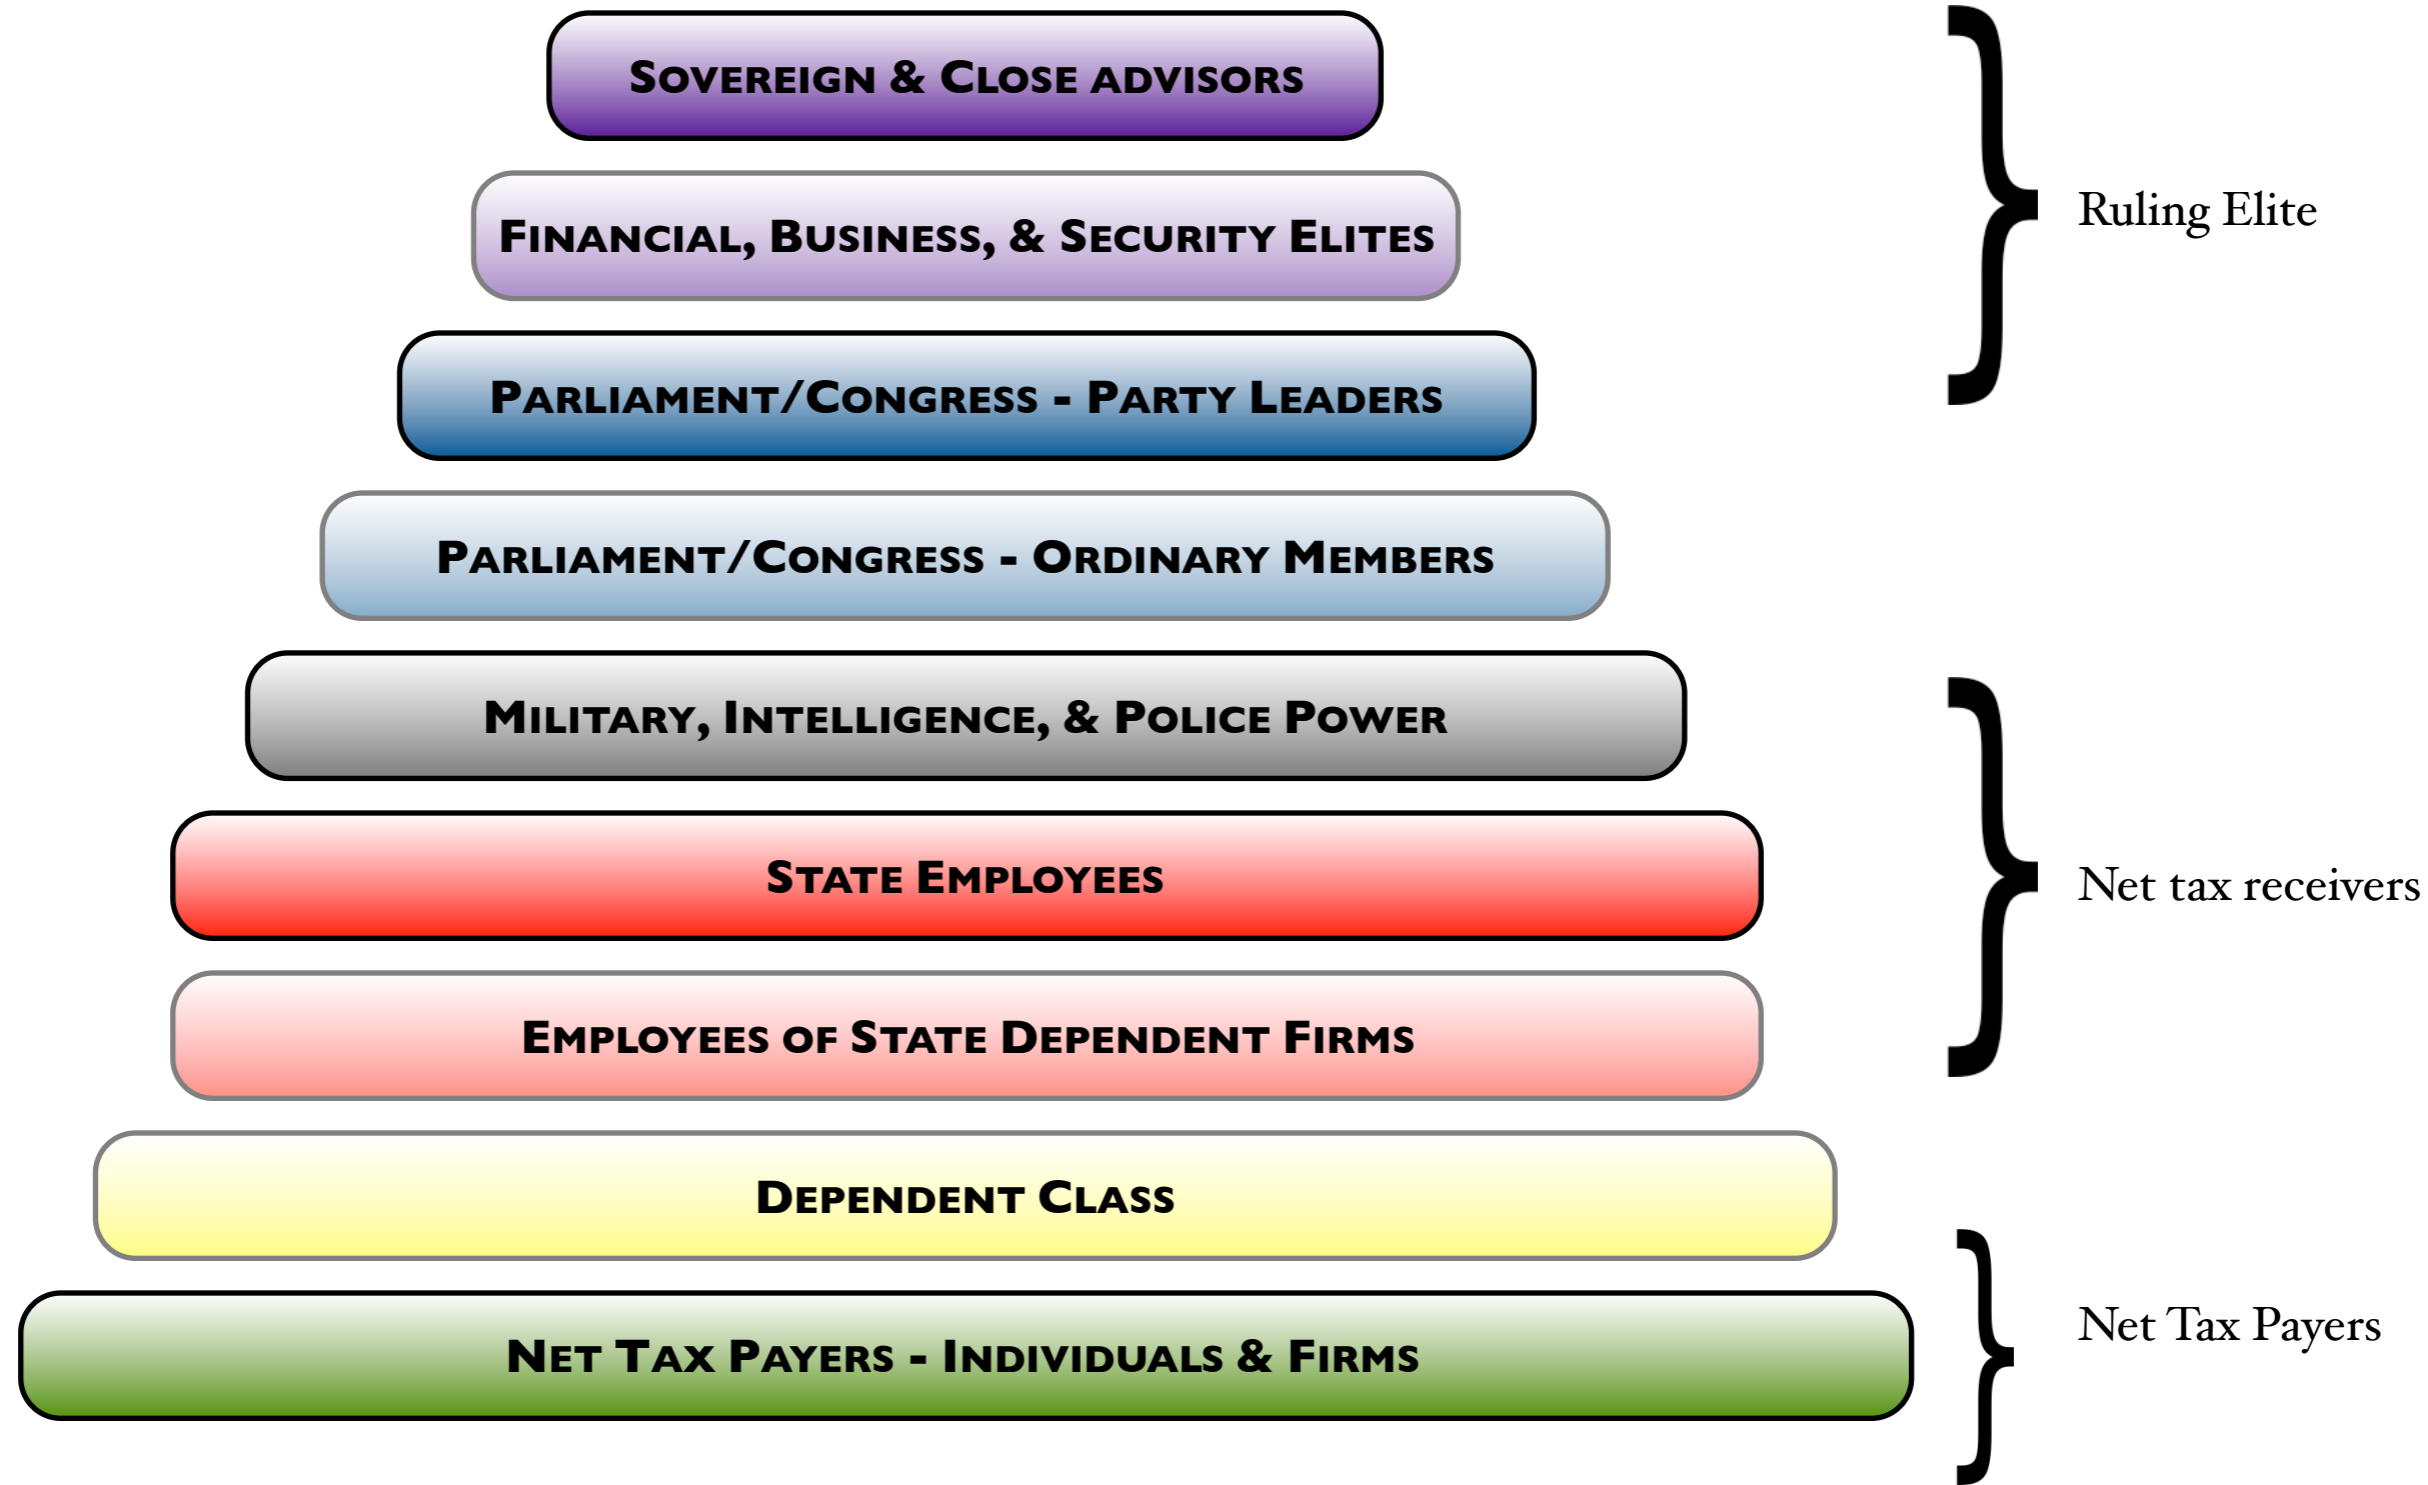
Sovereign & Close advisors

Financial, Business, & Security Elites

Parliament/Congress - Party Leaders

Parliament/Congress - Ordinary Members

Military, Intelligence, & Police Power

State Employees

Employees of State Dependent Firms

Dependent Class

Net Tax Payers - Individuals & Firms

Ruling Elite

Net tax receivers

Net Tax Payers